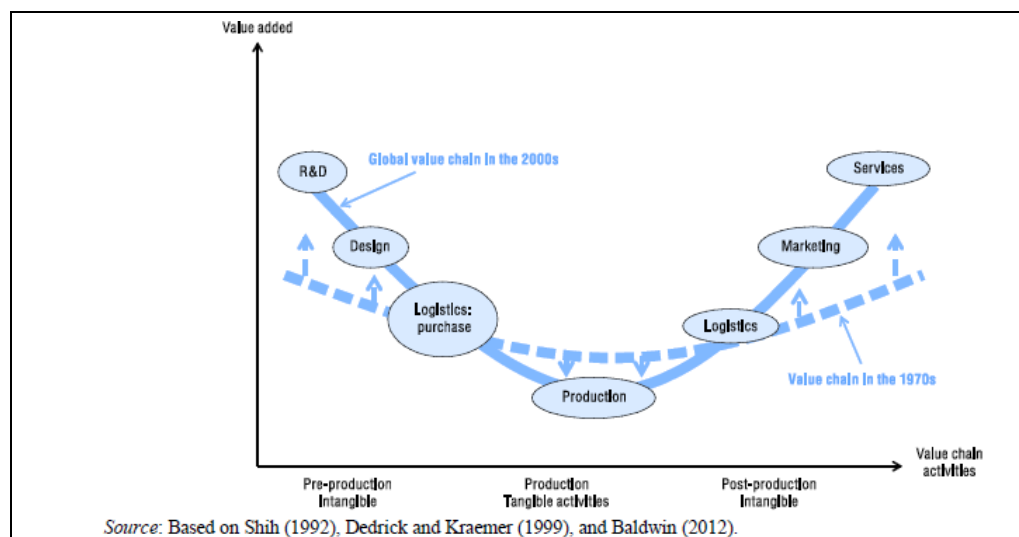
Value added

Global value chain in the 2000s

R&D

Design

Logistics: purchase

Production

Logistics

Marketing

Services

Value chain in the 1970s

Value chain activities

Pre-production
Intangible

Production
Tangible activities

Post-production
Intangible

Source: Based on Shih (1992), Dedrick and Kraemer (1999), and Baldwin (2012).